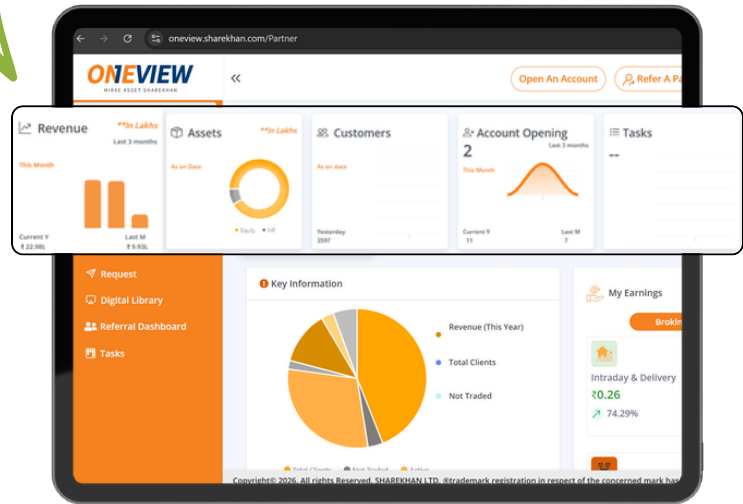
oneview.sharekhan.com/Partner

ONEVIEW
MIRAE ASSET SHAREKHAN

«

Open An Account

Refer A Pa

Revenue
**In Lakhs
Last 3 months
This Month
Current Y
₹ 22.98L
Last M
₹ 9.93L

Assets
**In Lakhs
As on Date
Equity
MF

Customers
As on date
Yesterday
3597

Account Opening
2
Last 3 months
This Month
Current Y
11
Last M
7

Tasks
--

Request
Digital Library
Referral Dashboard
Tasks

Key Information
Revenue (This Year)
Total Clients
Not Traded
Total Clients
Not Traded
Active

My Earnings
Broki

Intraday & Delivery
₹0.26
74.29%

Copyright© 2026. All Rights Reserved. SHAREKHAN LTD. ®trademark registration in respect of the concerned mark has